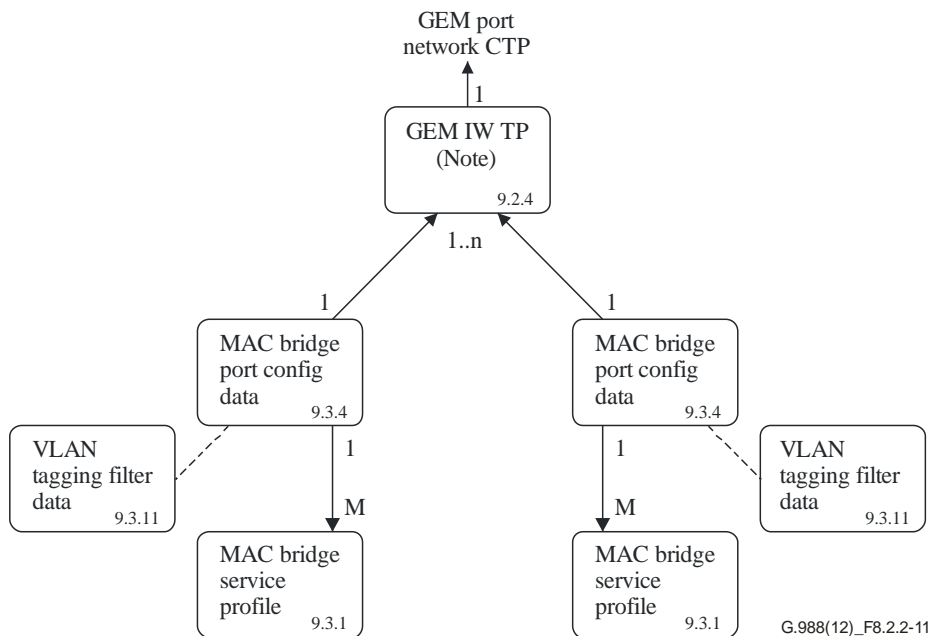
GEM port network CTP

1

GEM IW TP (Note)
9.2.4

1..n

1

1

MAC bridge port config data
9.3.4

MAC bridge port config data
9.3.4

VLAN tagging filter data
9.3.11

1

1

VLAN tagging filter data
9.3.11

M

M

MAC bridge service profile
9.3.1

MAC bridge service profile
9.3.1

G.988(12)_F8.2.2-11